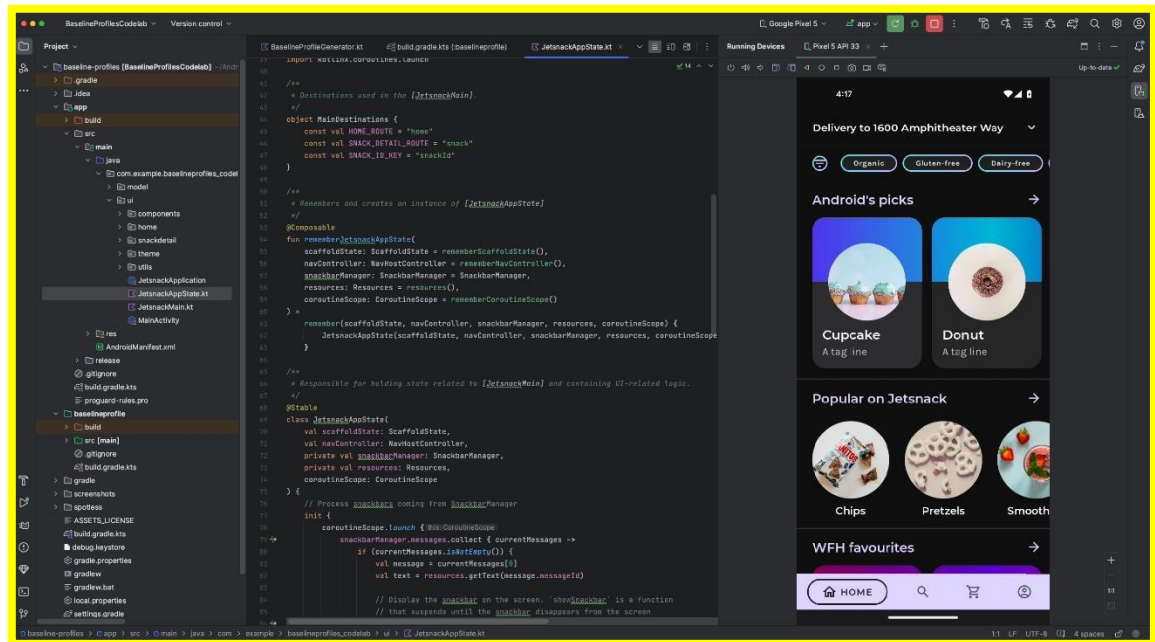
BaselineProfilesCodelab ∨ Version control ∨ Google Pixel 5 ∨ app ∨

Project ∨

baseline-profiles [BaselineProfilesCodelab] ~/Andr
.gradle
.idea
app
build
src
main
java
com.example.baselineprofiles_codel
model
ui
components
home
snackdetail
theme
utils
JetsnackApplication
JetsnackAppState.kt
JetsnackMain.kt
MainActivity
res
AndroidManifest.xml
release
.gitignore
build.gradle.kts
proguard-rules.pro
baselineprofile
build
src [main]
.gitignore
build.gradle.kts
gradle
screenshots
spotless
ASSETS_LICENSE
build.gradle.kts
debug.keystore
gradle.properties
gradlew
gradlew.bat
local.properties
settings.gradle

BaselineProfileGenerator.kt build.gradle.kts (:baselineprofile) JetsnackAppState.kt

import kotlinx.coroutines.launch

/**
 * Destinations used in the [JetsnackMain].
 */
object MainDestinations {
    const val HOME_ROUTE = "home"
    const val SNACK_DETAIL_ROUTE = "snack"
    const val SNACK_ID_KEY = "snackId"
}

/**
 * Remembers and creates an instance of [JetsnackAppState]
 */
@Composable
fun rememberJetsnackAppState(
    scaffoldState: ScaffoldState = rememberScaffoldState(),
    navController: NavHostController = rememberNavController(),
    snackbarManager: SnackbarManager = SnackbarManager,
    resources: Resources = resources(),
    coroutineScope: CoroutineScope = rememberCoroutineScope()
) =
    remember(scaffoldState, navController, snackbarManager, resources, coroutineScope) {
        JetsnackAppState(scaffoldState, navController, snackbarManager, resources, coroutineScope
    }

/**
 * Responsible for holding state related to [JetsnackMain] and containing UI-related logic.
 */
@Stable
class JetsnackAppState(
    val scaffoldState: ScaffoldState,
    val navController: NavHostController,
    private val snackbarManager: SnackbarManager,
    private val resources: Resources,
    coroutineScope: CoroutineScope
) {
    // Process snackbars coming from SnackbarManager
    init {
        coroutineScope.launch { this: CoroutineScope
            snackbarManager.messages.collect { currentMessages ->
                if (currentMessages.isNotEmpty()) {
                    val message = currentMessages[0]
                    val text = resources.getText(message.messageId)

                    // Display the snackbar on the screen. `showSnackbar` is a function
                    // that suspends until the snackbar disappears from the screen

Running Devices Pixel 5 API 33 Up-to-date

4:17
Delivery to 1600 Amphitheater Way
Organic Gluten-free Dairy-free
Android's picks
Cupcake
A tag line
Donut
A tag line
Popular on Jetsnack
Chips
Pretzels
Smooth
WFH favourites
HOME

baseline-profiles > app > src > main > java > com > example > baselineprofiles_codelab > ui > JetsnackAppState.kt
1:1 LF UTF-8 4 spaces